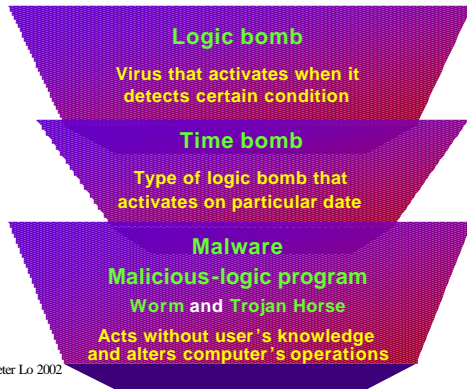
Logic bomb

Virus that activates when it detects certain condition

Time bomb

Type of logic bomb that activates on particular date

Malware

Malicious-logic program

Worm and Trojan Horse

Acts without user's knowledge and alters computer's operations

eter Lo 2002